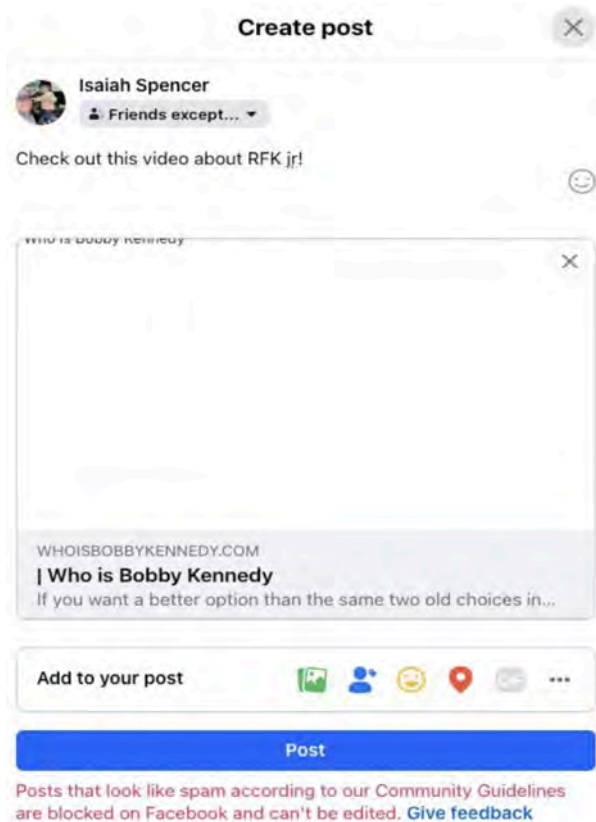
Create post

Isaiah Spencer
Friends except...

Check out this video about RFK jr!

Who is Bobby Kennedy

WHOISBOBBYKENNEDY.COM
| Who is Bobby Kennedy
If you want a better option than the same two old choices in...

Add to your post

Post

Posts that look like spam according to our Community Guidelines are blocked on Facebook and can't be edited. Give feedback